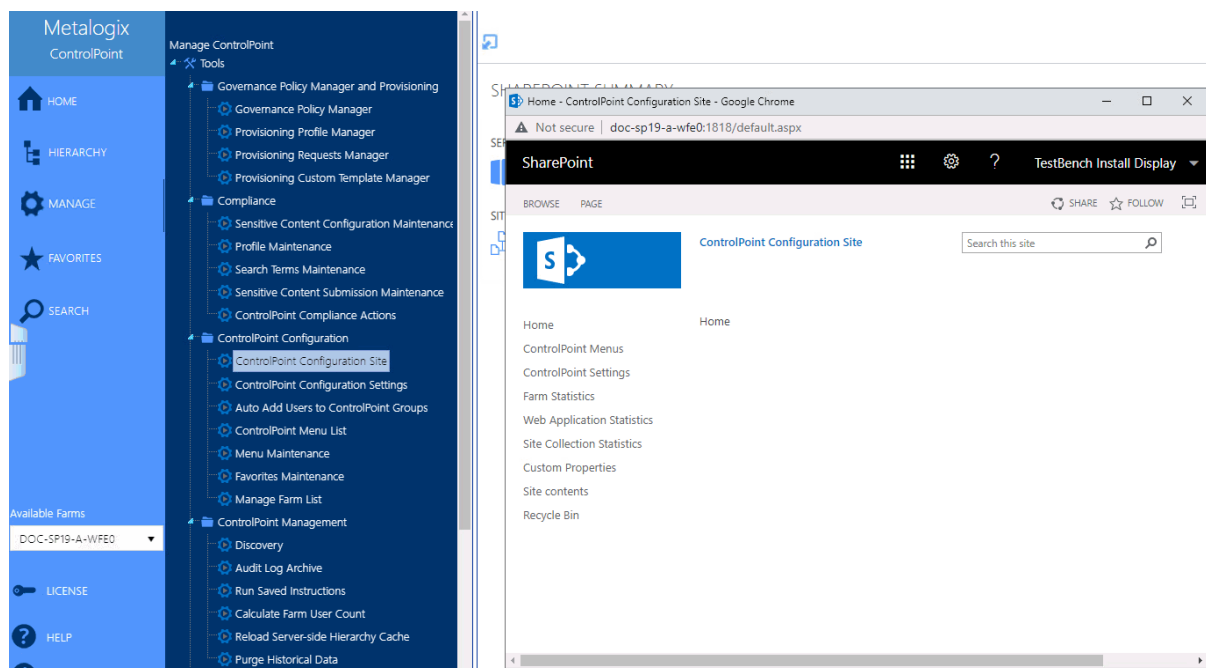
Metalogix
ControlPoint

HOME
HIERARCHY
MANAGE
FAVORITES
SEARCH

Available Farms
DOC-SP19-A-WFE0

LICENSE
HELP

Manage ControlPoint
Tools
Governance Policy Manager and Provisioning
Governance Policy Manager
Provisioning Profile Manager
Provisioning Requests Manager
Provisioning Custom Template Manager
Compliance
Sensitive Content Configuration Maintenance
Profile Maintenance
Search Terms Maintenance
Sensitive Content Submission Maintenance
ControlPoint Compliance Actions
ControlPoint Configuration
ControlPoint Configuration Site
ControlPoint Configuration Settings
Auto Add Users to ControlPoint Groups
ControlPoint Menu List
Menu Maintenance
Favorites Maintenance
Manage Farm List
ControlPoint Management
Discovery
Audit Log Archive
Run Saved Instructions
Calculate Farm User Count
Reload Server-side Hierarchy Cache
Purge Historical Data

SHAREPOINT SUMMARY
SE
SIT

Home - ControlPoint Configuration Site - Google Chrome
Not secure | doc-sp19-a-wfe0:1818/default.aspx
SharePoint
TestBench Install Display
BROWSE PAGE
SHARE FOLLOW
ControlPoint Configuration Site
Search this site
Home
ControlPoint Menus
ControlPoint Settings
Farm Statistics
Web Application Statistics
Site Collection Statistics
Custom Properties
Site contents
Recycle Bin
Home